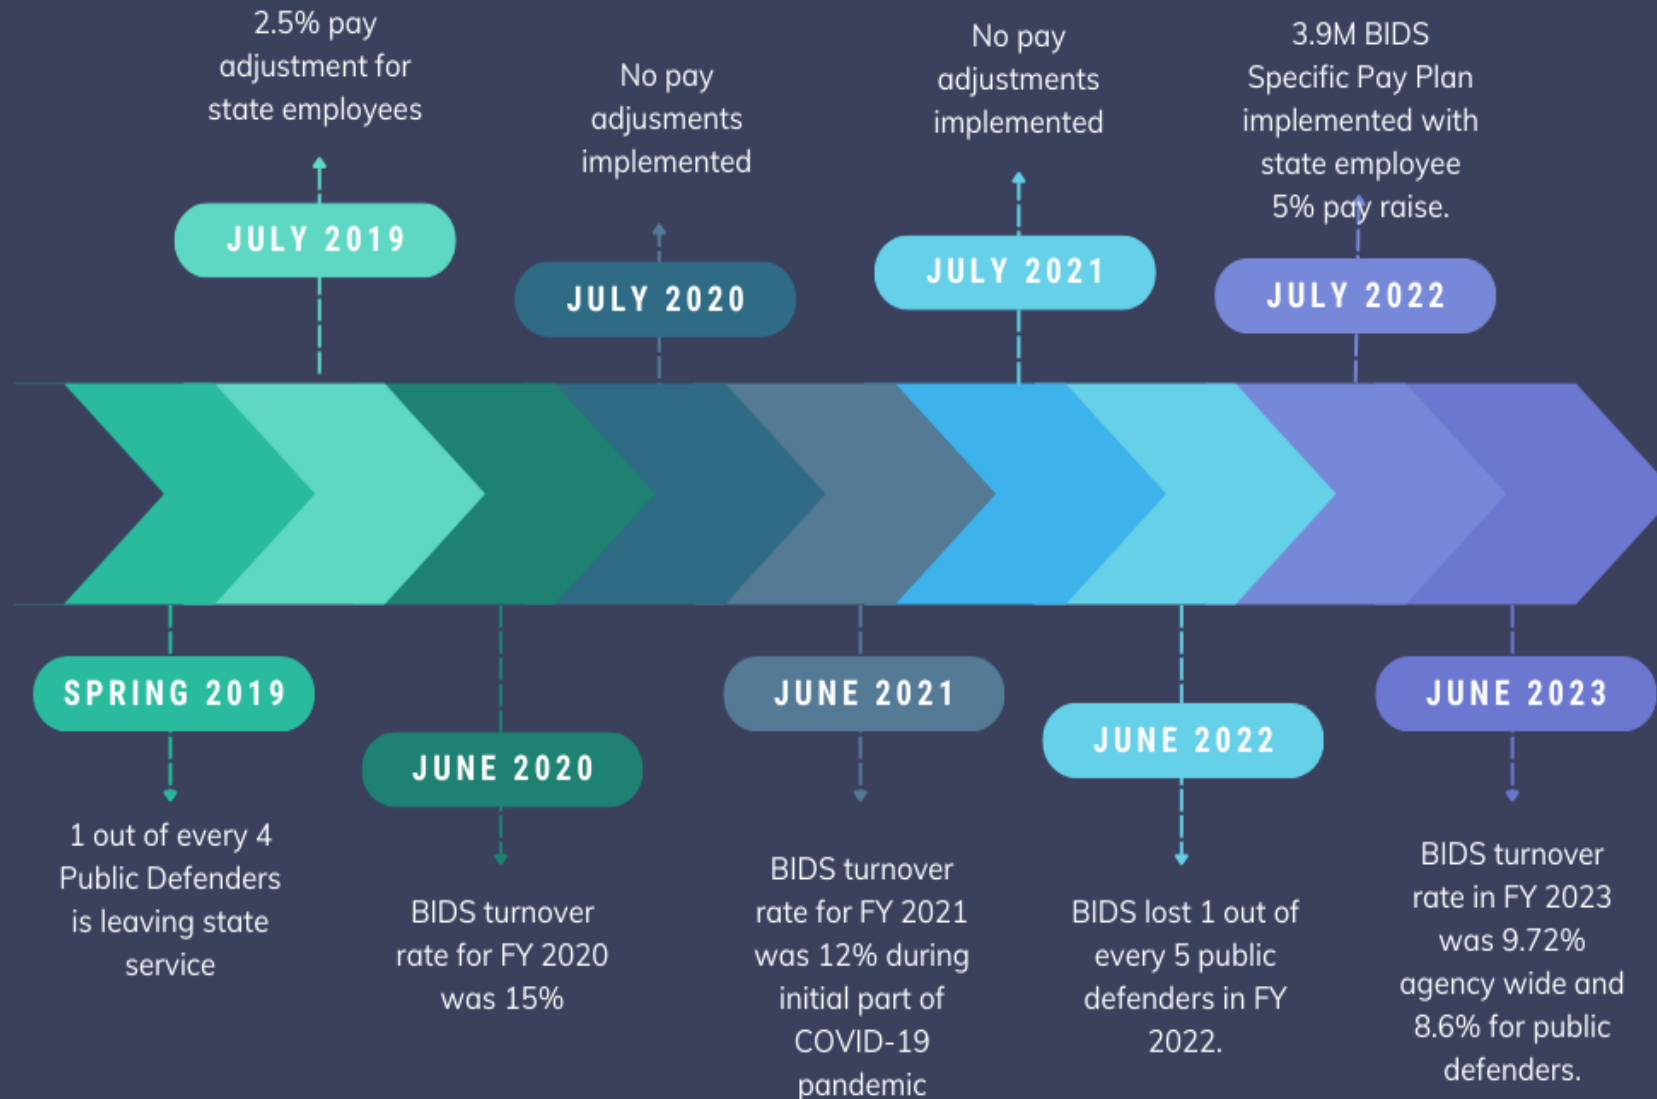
2.5% pay adjustment for state employees

JULY 2019

No pay adjusments implemented

JULY 2020

No pay adjustments implemented

JULY 2021

3.9M BIDS Specific Pay Plan implemented with state employee 5% pay raise.

JULY 2022

SPRING 2019

1 out of every 4 Public Defenders is leaving state service

JUNE 2020

BIDS turnover rate for FY 2020 was 15%

JUNE 2021

BIDS turnover rate for FY 2021 was 12% during initial part of COVID-19 pandemic

JUNE 2022

BIDS lost 1 out of every 5 public defenders in FY 2022.

JUNE 2023

BIDS turnover rate in FY 2023 was 9.72% agency wide and 8.6% for public defenders.